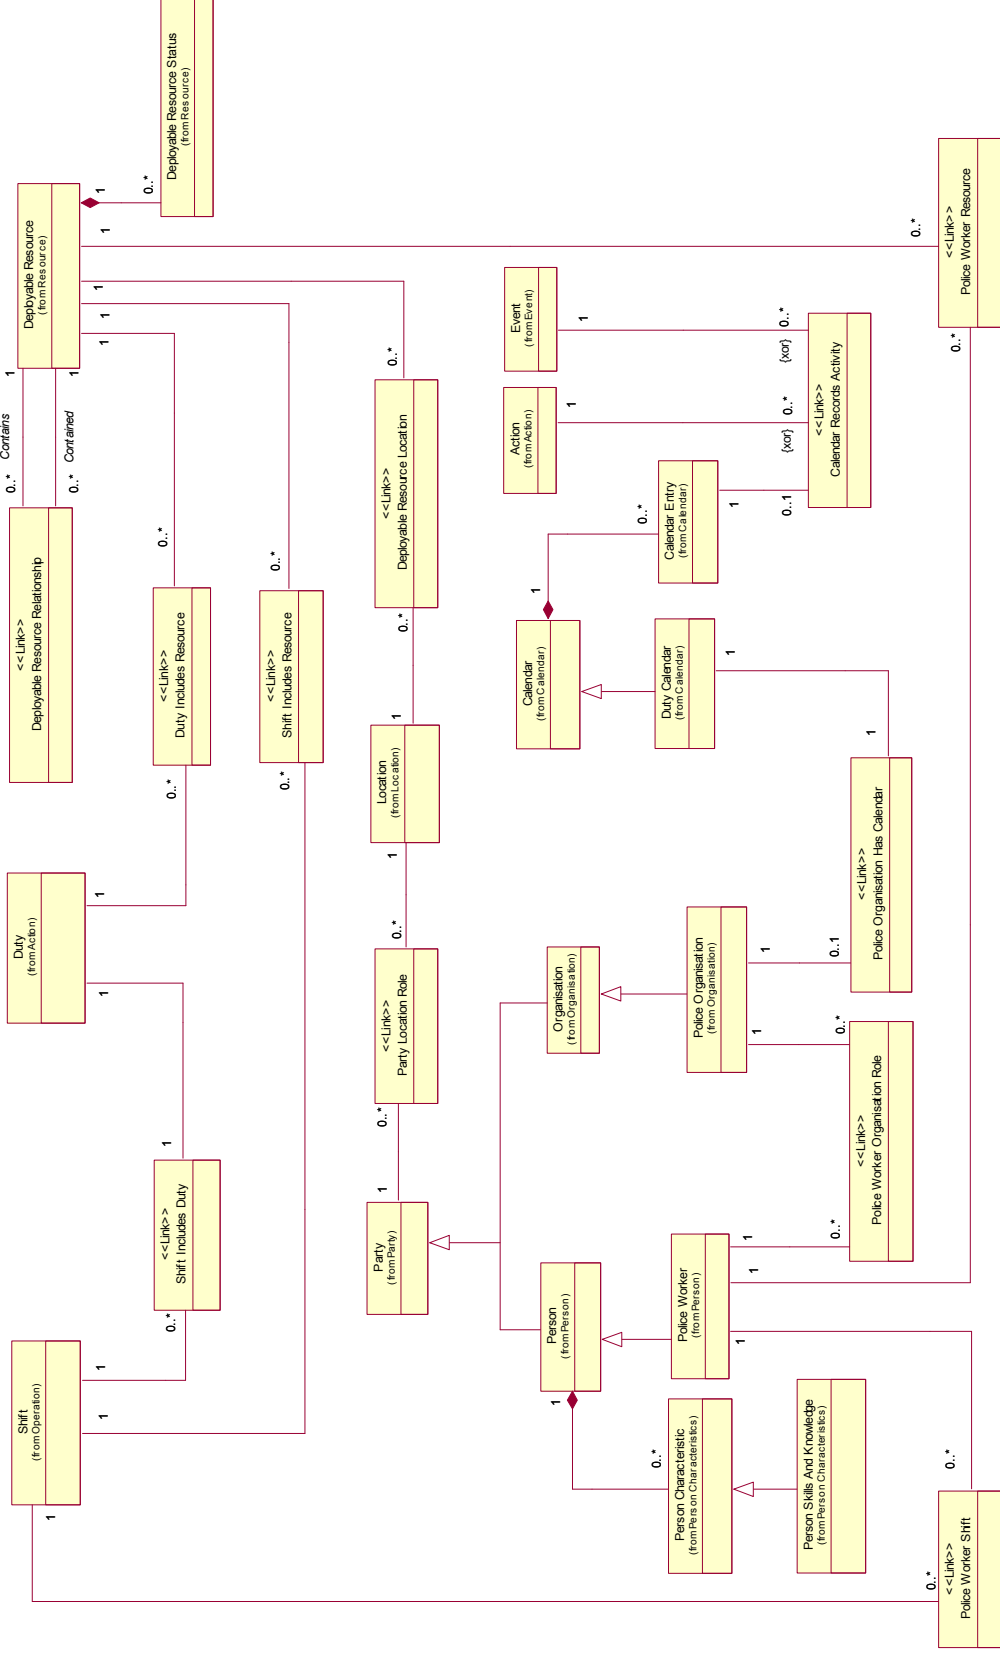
Deployable Resource Status
(from Resource)

0..*

1

Deployable Resource
(from Resource)

1

0..*

<<Link>>
Police Worker Resource

0..*

1

1

1

1

1

Contains

Contained

0..*

0..*

<<Link>>
Deployable Resource Relationship

0..*

<<Link>>
Duty Includes Resource

0..*

<<Link>>
Shift Includes Resource

0..*

0..*

0..*

<<Link>>
Deployable Resource Location

0..*

Event
(from Event)

1

0..*

{xor}

Action
(from Action)

1

0..*

{xor}

<<Link>>
Calendar Records Activity

Calendar Entry
(from Calendar)

0..*

1

0..1

1

Calendar
(from Calendar)

Duty Calendar
(from Calendar)

1

1

<<Link>>
Police Organisation Has Calendar

1

Location
(from Location)

1

Duty
(from Action)

1

1

0..*

<<Link>>
Party Location Role

0..*

Organisation
(from Organisation)

Police Organisation
(from Organisation)

1

0..1

1

0..*

<<Link>>
Police Worker Organisation Role

1

<<Link>>
Shift Includes Duty

0..*

1

Party
(from Party)

Person
(from Person)

Police Worker
(from Person)

1

1

0..*

1

Shift
(from Operation)

1

1

1

0..*

Person Characteristic
(from Person Characteristics)

Person Skills And Knowledge
(from Person Characteristics)

0..*

0..*

<<Link>>
Police Worker Shift